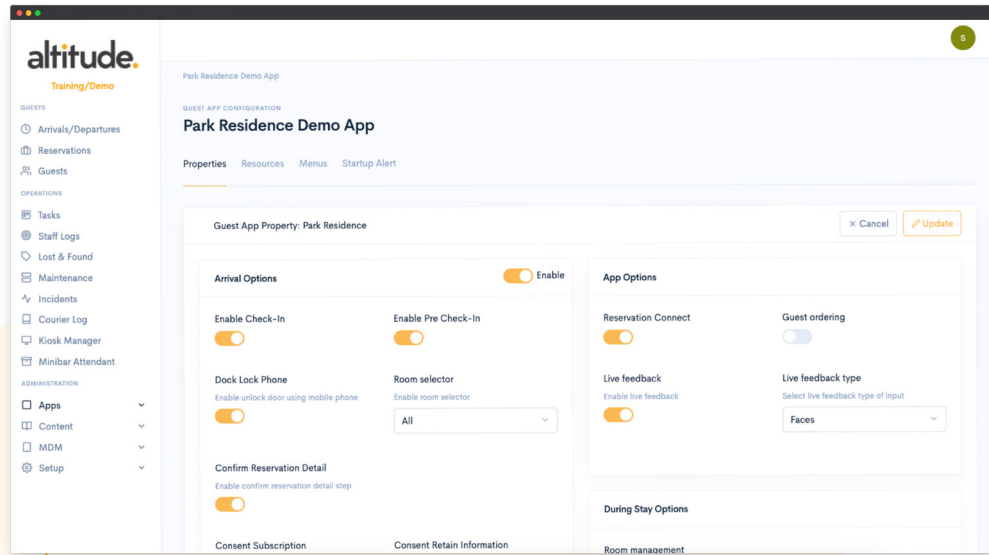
altitude.
Training/Demo

GUESTS
Arrivals/Departures
Reservations
Guests
OPERATIONS
Tasks
Staff Logs
Lost & Found
Maintenance
Incidents
Courier Log
Kiosk Manager
Minibar Attendant
ADMINISTRATION
Apps
Content
MDM
Setup

S

Park Residence Demo App

GUEST APP CONFIGURATION
Park Residence Demo App

Properties Resources Menus Startup Alert

Guest App Property: Park Residence

× Cancel
Update

Arrival Options
Enable

Enable Check-In

Enable Pre Check-In

Dock Lock Phone
Enable unlock door using mobile phone

Room selector
Enable room selector
All

Confirm Reservation Detail
Enable confirm reservation detail step

Consent Subscription

Consent Retain Information

App Options

Reservation Connect

Guest ordering

Live feedback
Enable live feedback

Live feedback type
Select live feedback type of input
Faces

During Stay Options

Room management